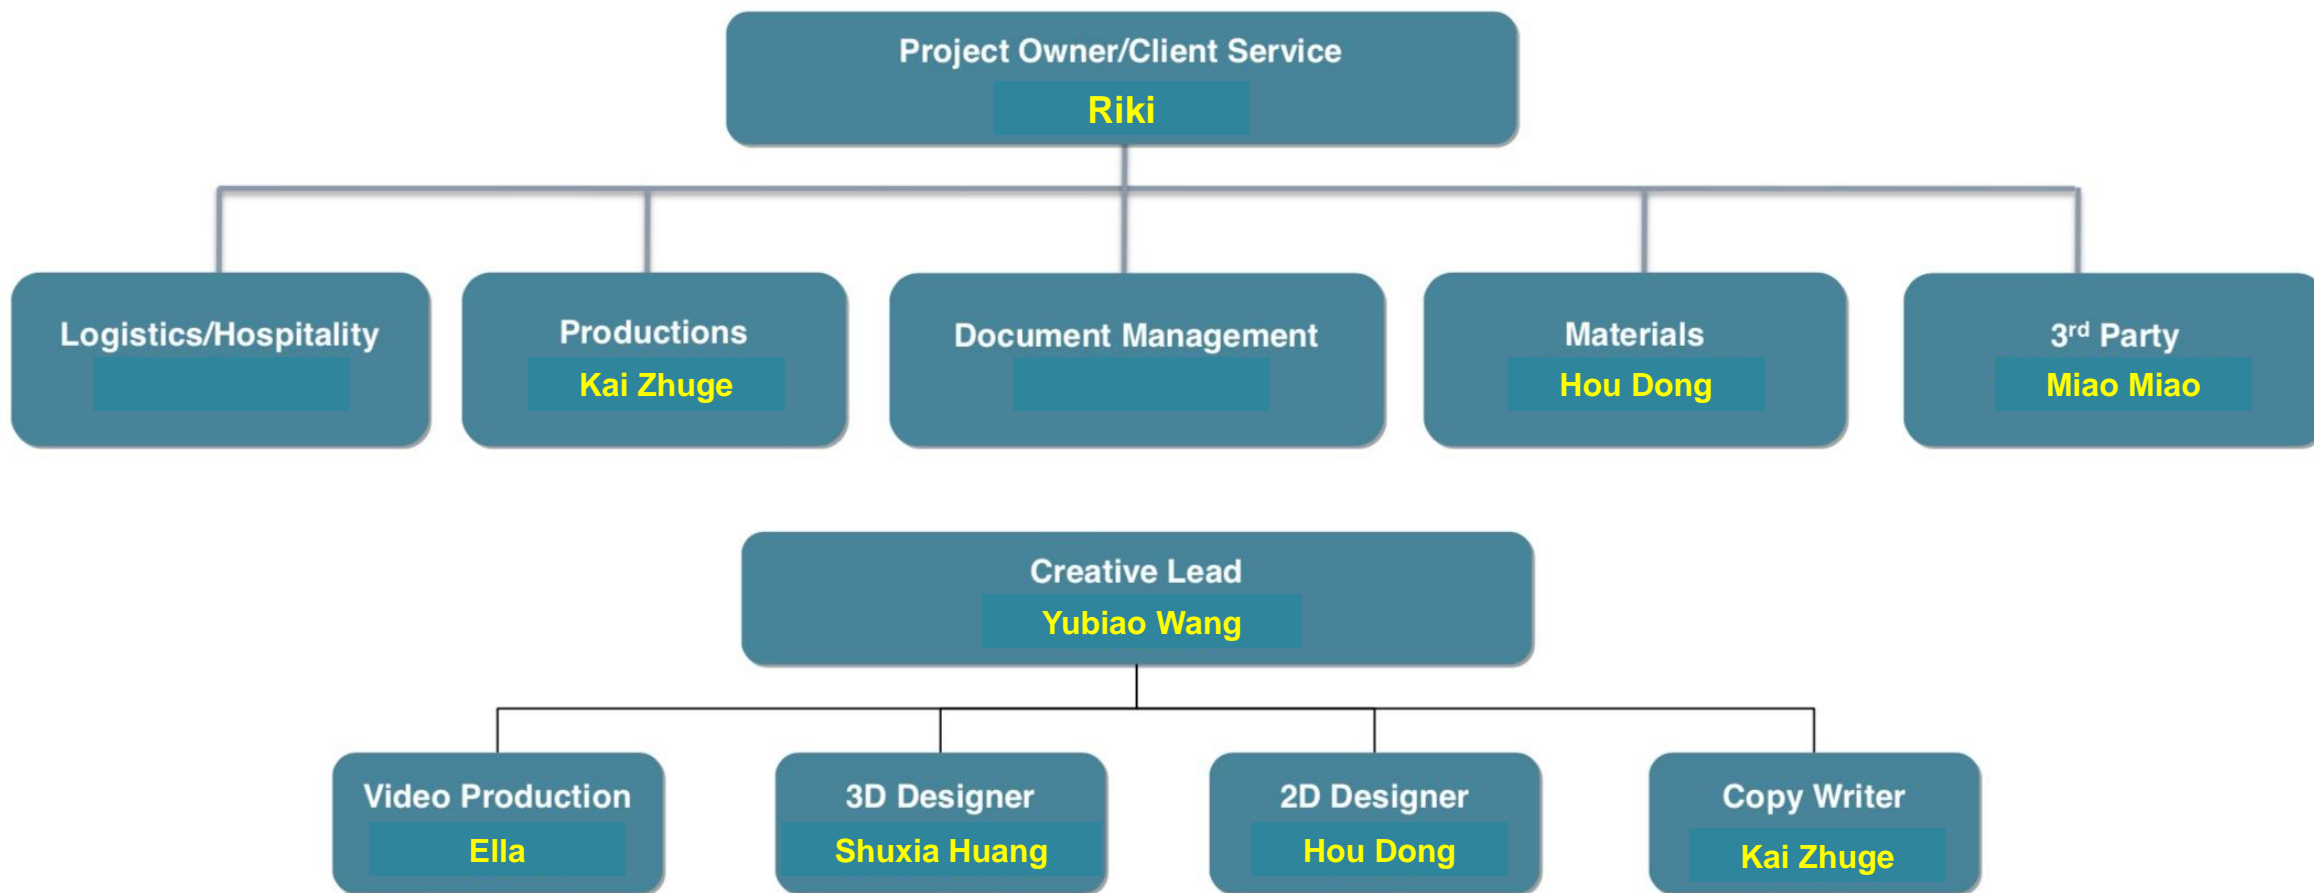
Project Owner/Client Service
Riki

Logistics/Hospitality

Productions
Kai Zhuge

Document Management

Materials
Hou Dong

3$^{rd}$ Party
Miao Miao

Creative Lead
Yubiao Wang

Video Production
Ella

3D Designer
Shuxia Huang

2D Designer
Hou Dong

Copy Writer
Kai Zhuge